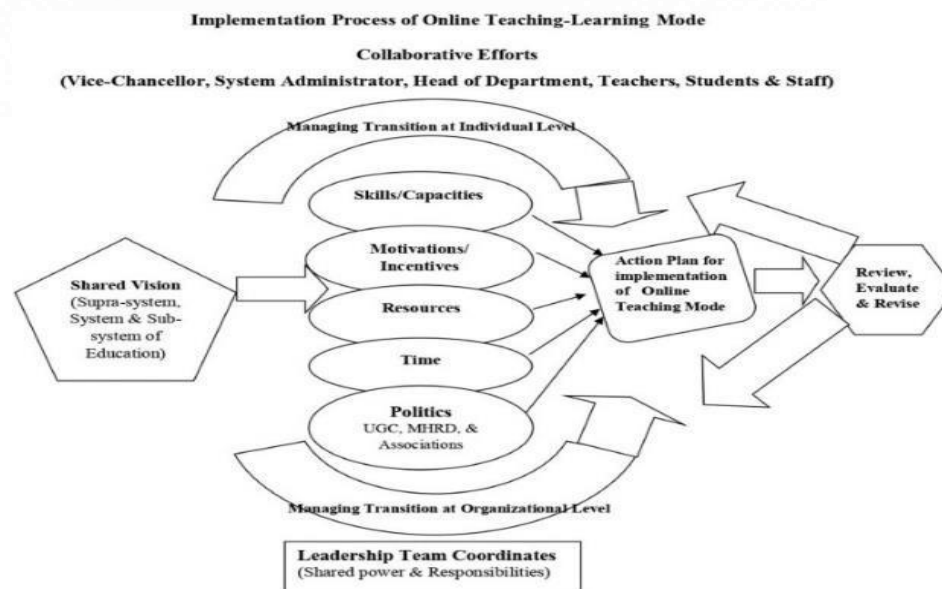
Implementation Process of Online Teaching-Learning Mode

Collaborative Efforts

(Vice-Chancellor, System Administrator, Head of Department, Teachers, Students & Staff)

Managing Transition at Individual Level

Skills/Capacities

Motivations/ Incentives

Resources

Time

Politics
UGC, MHRD, & Associations

Shared Vision
(Supra-system, System & Subsystem of Education)

Action Plan for implementation of Online Teaching Mode

Review, Evaluate & Revise

Managing Transition at Organizational Level

Leadership Team Coordinates
(Shared power & Responsibilities)